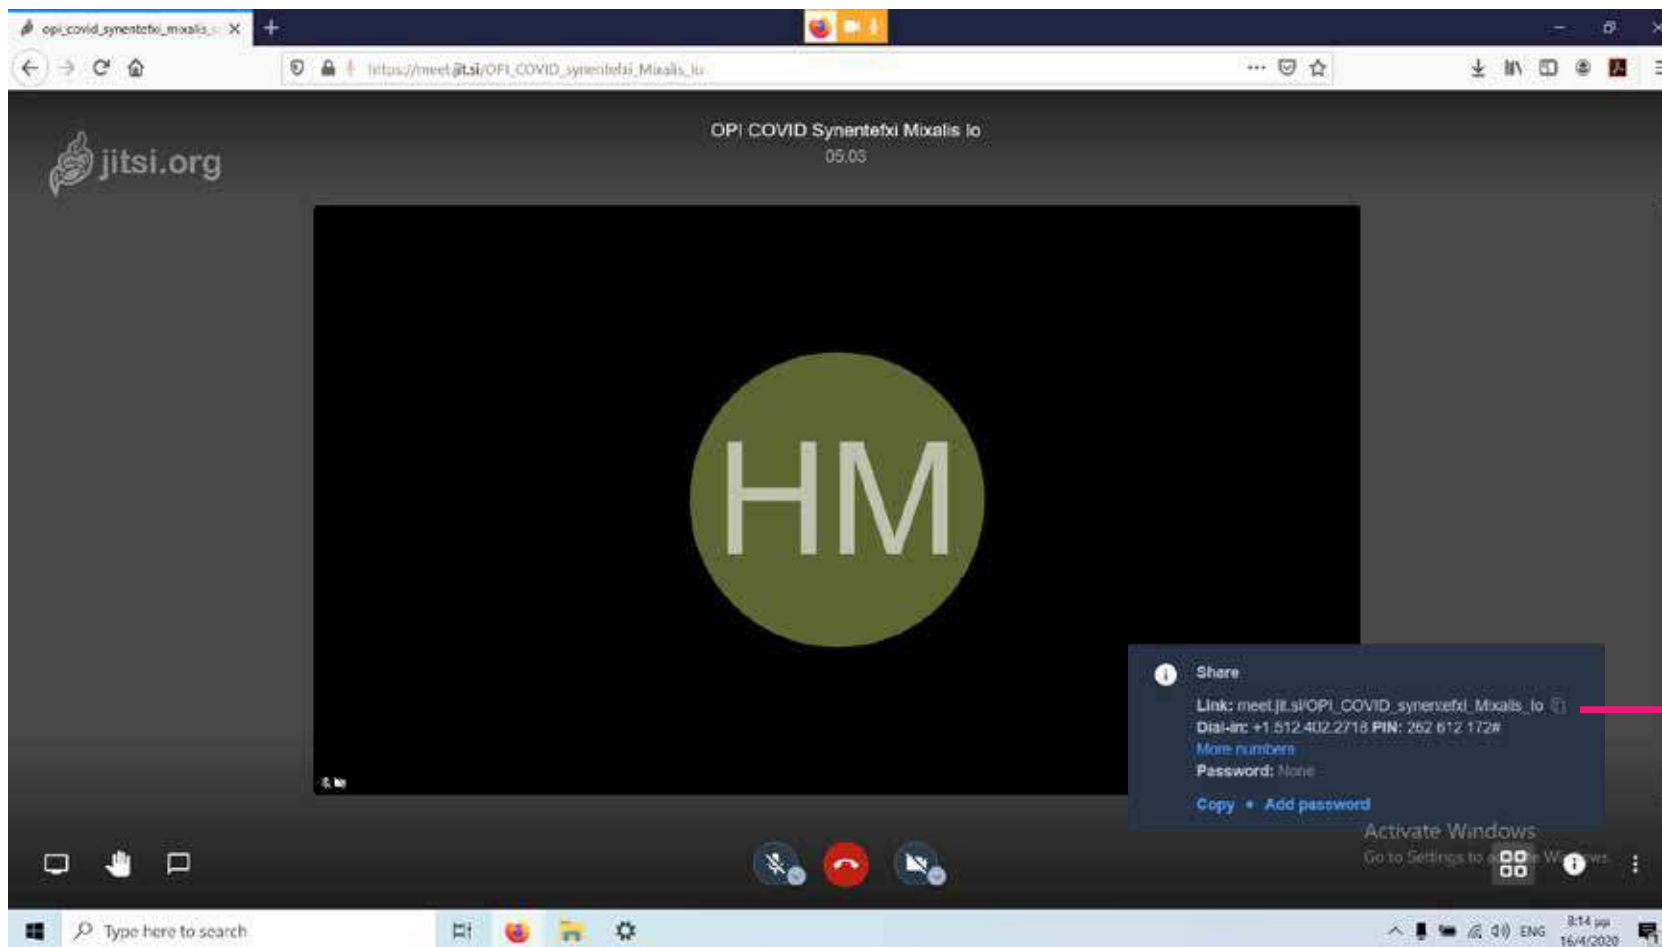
opi_covid_synentefxi_mixalis_

https://meet.jit.si/OPI_COVID_synentefxi_Mixalis_lo

jitsi.org

OPI COVID Synentefxi Mixalis lo
05:03

HM

Share
Link: meet.jit.si/OPI_COVID_synentefxi_Mixalis_lo
Dial-in: +1.512.402.2718 PIN: 262 612 172#
More numbers
Password: None
Copy • Add password

Activate Windows
Go to Settings to activate Windows.

Type here to search

ENG
8:14 μμ
16/4/2020